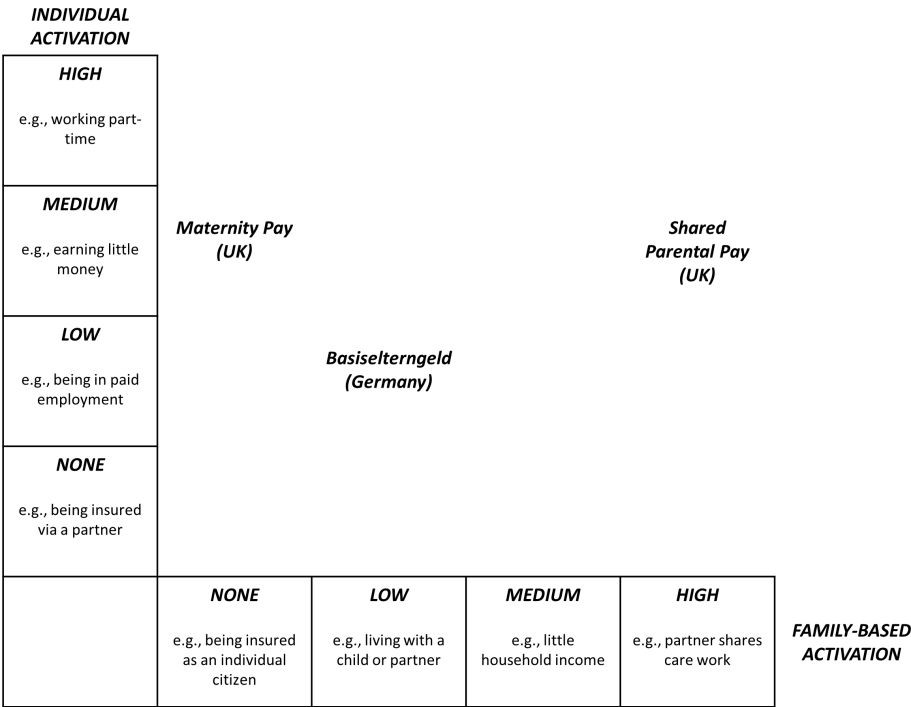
INDIVIDUAL ACTIVATION

HIGH

e.g., working part-time

MEDIUM

e.g., earning little money

LOW

e.g., being in paid employment

NONE

e.g., being insured via a partner

Maternity Pay (UK)

Shared Parental Pay (UK)

Basiselterngeld (Germany)

NONE

e.g., being insured as an individual citizen

LOW

e.g., living with a child or partner

MEDIUM

e.g., little household income

HIGH

e.g., partner shares care work

FAMILY-BASED ACTIVATION